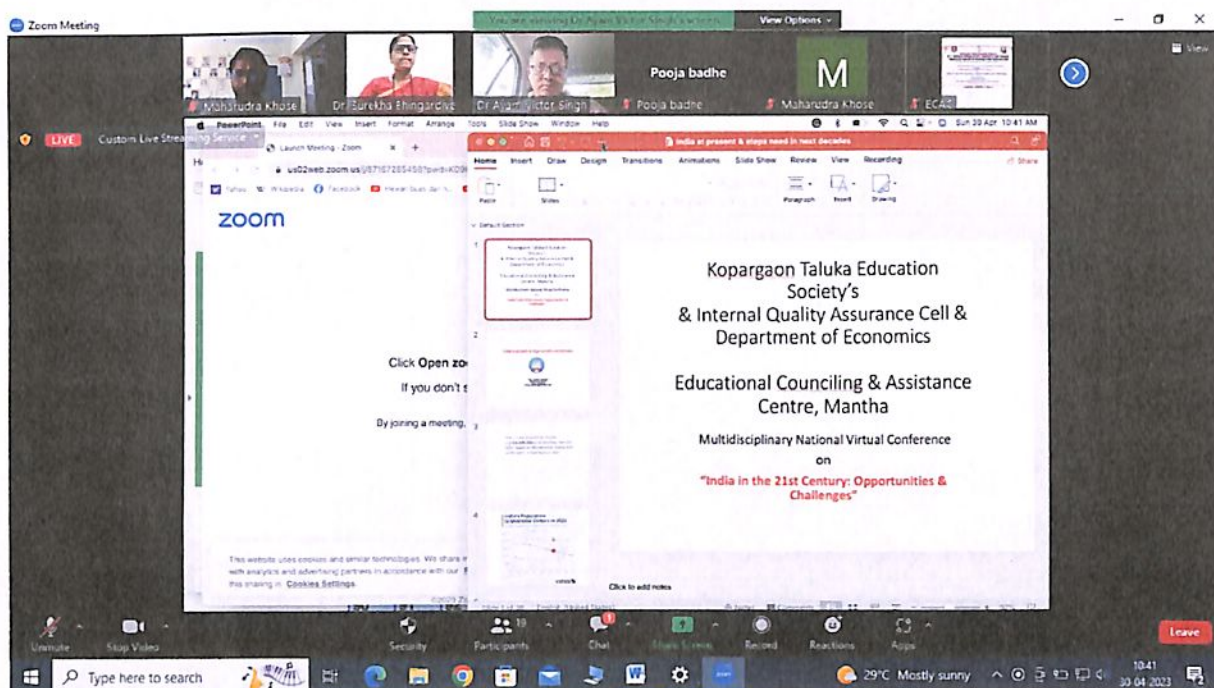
Zoom Meeting

You are viewing Dr Ajam Victor Singh's screen

View Options

Maharudra Khose

Dr Surekha Bhingardive

Dr Ajam Victor Singh

Pooja badhe

Pooja badhe

M

Maharudra Khose

ECAC

View

LIVE

Custom Live Streaming Service

PowerPoint File Edit View Insert Format Arrange Tools Slide Show Window Help

Sun 30 Apr 10:41 AM

Launch Meeting - Zoom

us02web.zoom.us/j/87167285459?pwd=KD9

Yahoo Wikipedia Facebook

zoom

Click Open zo

If you don't s

By joining a meeting,

This website uses cookies and similar technologies. We share i with analytics and advertising partners in accordance with our this sharing in Cookies Settings.

India at present & steps need in next decades

Home Insert Draw Design Transitions Animations Slide Show Review View Recording

Share

Paste Slides Paragraph Insert Drawing

Default Section

Kopargaon Taluka Education Society's
& Internal Quality Assurance Cell &
Department of Economics

Educational Counciling & Assistance Centre, Mantha

Multidisciplinary National Virtual Conference
on
"India in the 21st Century: Opportunities & Challenges"

Click to add notes

Notes Comments

Unmute

Stop Video

Security

19 Participants

Chat

Share Screen

Record

Reactions

Apps

Leave

Type here to search

29°C Mostly sunny

10:41
30-04-2023